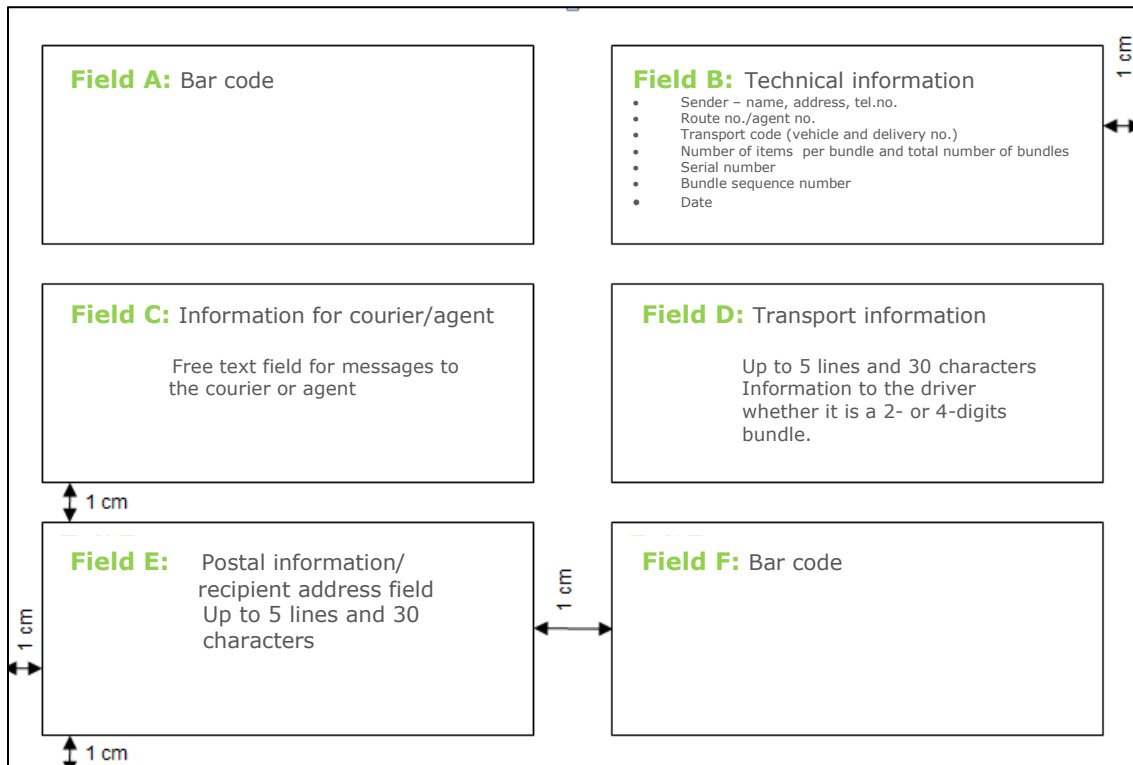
Field A: Bar code

Field B: Technical information

- Sender – name, address, tel.no.
- Route no./agent no.
- Transport code (vehicle and delivery no.)
- Number of items per bundle and total number of bundles
- Serial number
- Bundle sequence number
- Date

1 cm

Field C: Information for courier/agent

Free text field for messages to the courier or agent

Field D: Transport information

Up to 5 lines and 30 characters Information to the driver whether it is a 2- or 4-digits bundle.

1 cm

Field E: Postal information/ recipient address field Up to 5 lines and 30 characters

1 cm

Field F: Bar code

1 cm

1 cm